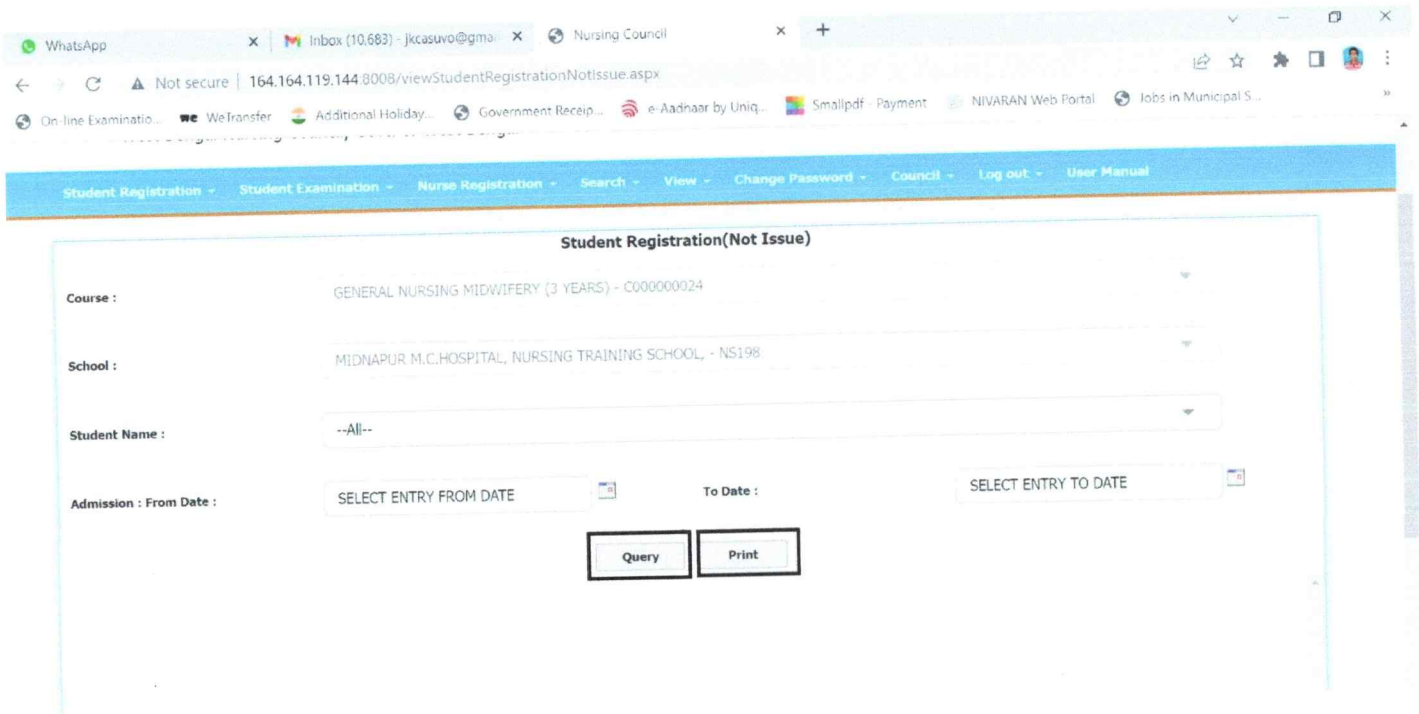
WhatsApp
Inbox (10,683) - jkcasuvo@gma
Nursing Council
Not secure | 164.164.119.144:8008/viewStudentRegistrationNotIssue.aspx
On-line Examinatio... WeTransfer Additional Holiday... Government Receip... e-Aadhaar by Uniq... Smallpdf - Payment NIVARAN Web Portal Jobs in Municipal S...

Student Registration Student Examination Nurse Registration Search View Change Password Council Log out User Manual

Student Registration(Not Issue)

Course : GENERAL NURSING MIDWIFERY (3 YEARS) - C000000024

School : MIDNAPUR M.C.HOSPITAL, NURSING TRAINING SCHOOL, - NS198

Student Name : --All--

Admission : From Date : SELECT ENTRY FROM DATE To Date : SELECT ENTRY TO DATE

Query Print